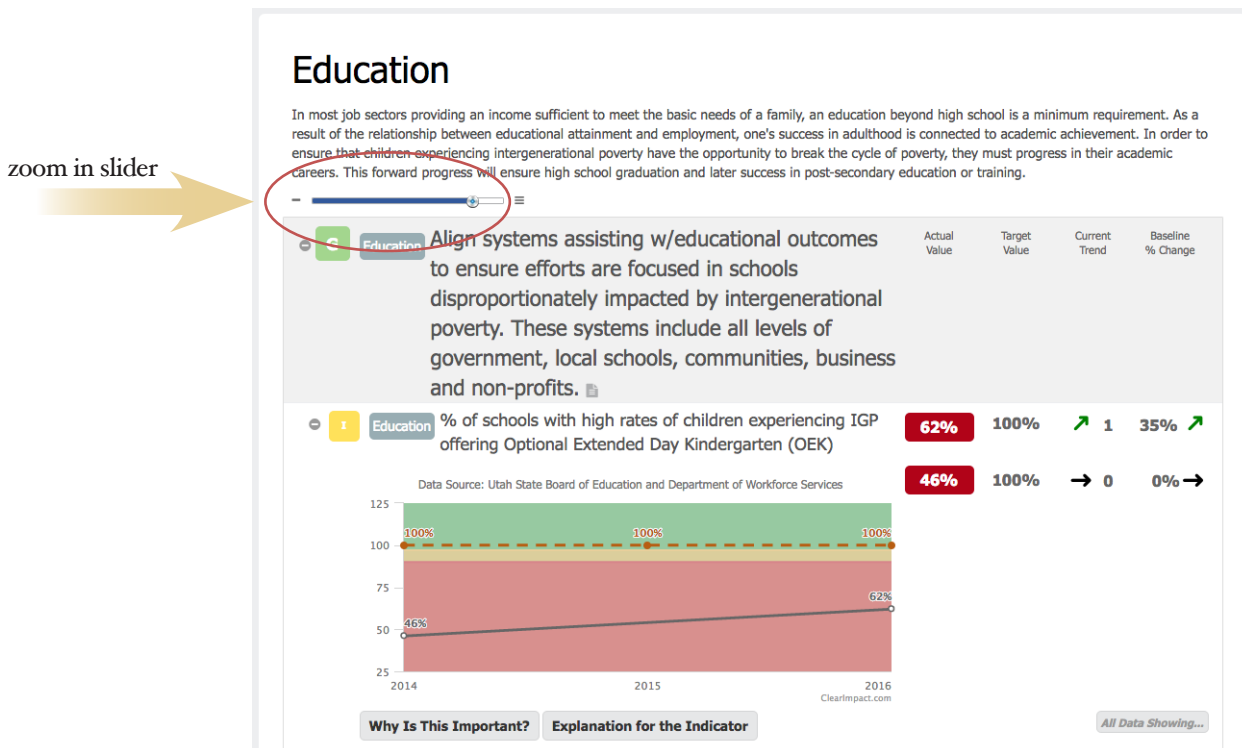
zoom in slider

Education

In most job sectors providing an income sufficient to meet the basic needs of a family, an education beyond high school is a minimum requirement. As a result of the relationship between educational attainment and employment, one's success in adulthood is connected to academic achievement. In order to ensure that children experiencing intergenerational poverty have the opportunity to break the cycle of poverty, they must progress in their academic careers. This forward progress will ensure high school graduation and later success in post-secondary education or training.

− ≡

G Education Align systems assisting w/educational outcomes to ensure efforts are focused in schools disproportionately impacted by intergenerational poverty. These systems include all levels of government, local schools, communities, business and non-profits.

| Actual Value | Target Value | Current Trend | Baseline % Change |
|---|---|---|---|

I Education % of schools with high rates of children experiencing IGP offering Optional Extended Day Kindergarten (OEK)

| 62% | 100% | ↗ 1 | 35% ↗ |
|---|---|---|---|
| 46% | 100% | → 0 | 0% → |

Data Source: Utah State Board of Education and Department of Workforce Services

125
100
75
50
25

100% 100% 100%
46% 62%

2014 2015 2016
ClearImpact.com

Why Is This Important? Explanation for the Indicator All Data Showing...